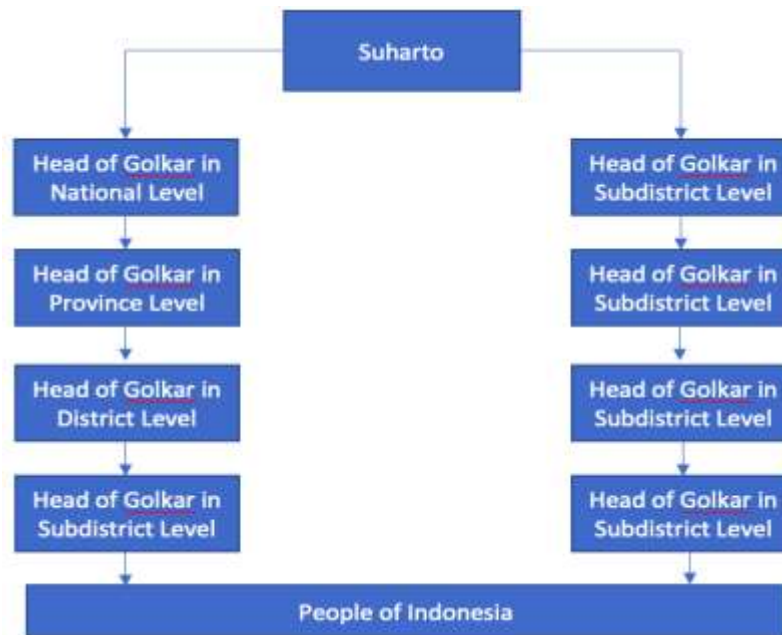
Suharto

Head of Golkar in National Level

Head of Golkar in Province Level

Head of Golkar in District Level

Head of Golkar in Subdistrict Level

Head of Golkar in Subdistrict Level

Head of Golkar in Subdistrict Level

Head of Golkar in Subdistrict Level

Head of Golkar in Subdistrict Level

People of Indonesia